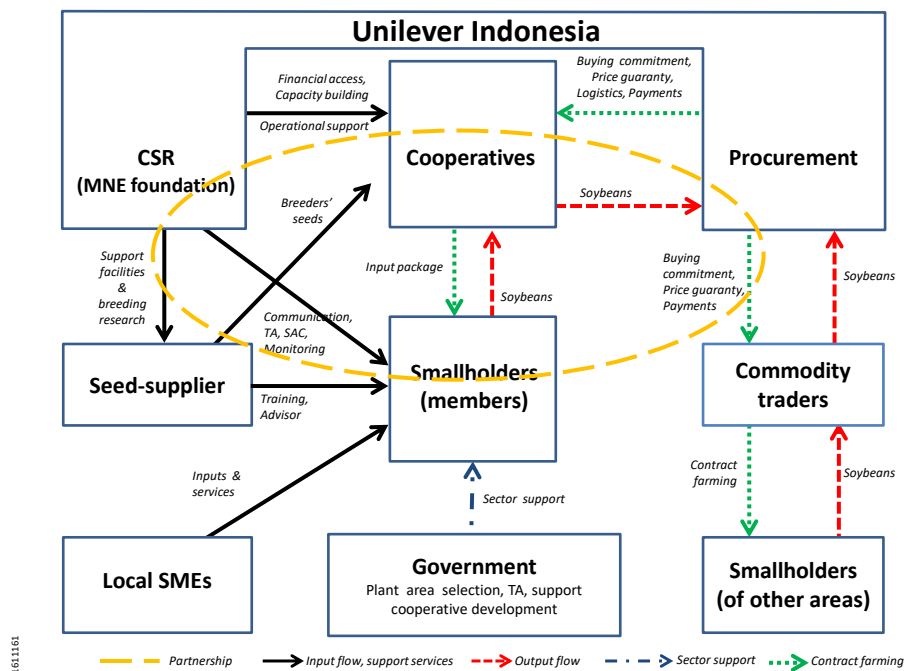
Unilever Indonesia

CSR
(MNE foundation)

Financial access,
Capacity building

Operational support

Cooperatives

Buying commitment,
Price guaranty,
Logistics, Payments

Procurement

Soybeans

Breeders' seeds

Support facilities & breeding research

Input package

Soybeans

Buying commitment,
Price guaranty,
Payments

Soybeans

Communication,
TA, SAC,
Monitoring

Seed-supplier

Training,
Advisor

Smallholders
(members)

Commodity traders

Inputs & services

Contract farming

Soybeans

Sector support

Local SMEs

Government
Plant area selection, TA, support cooperative development

Smallholders
(of other areas)

Partnership
Input flow, support services
Output flow
Sector support
Contract farming

611161